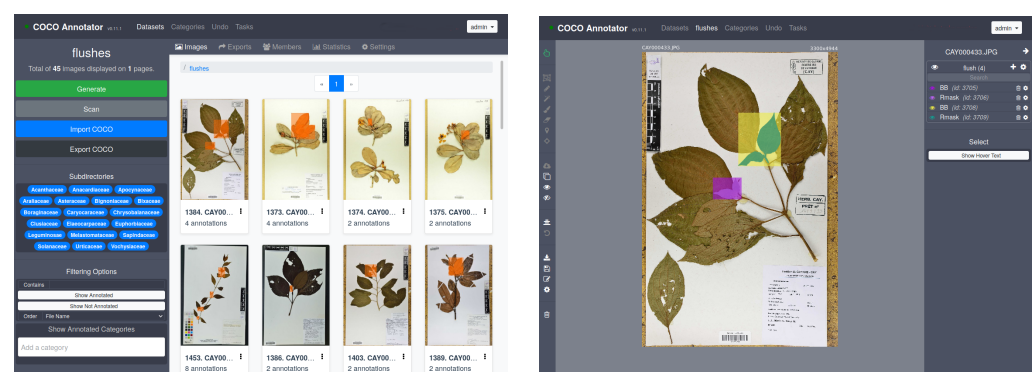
COCO Annotator v0.11.1 Datasets Categories Undo Tasks admin

flushes

Total of 45 images displayed on 1 pages.

Generate

Scan

Import COCO

Export COCO

Subdirectories

Acanthaceae Anacardiaceae Apocynaceae Araliaceae Asteraceae Bignoniaceae Bixaceae Boraginaceae Caryocaraceae Chrysobalanaceae Clusiaceae Elaeocarpaceae Euphorbiaceae Leguminosae Melastomataceae Sapindaceae Solanaceae Urticaceae Vochysiaceae

Filtering Options

Contains

Show Annotated

Show Not Annotated

Order File Name

Show Annotated Categories

Add a category

Images Exports Members Statistics Settings

/ flushes

« 1 »

1384. CAY00... 4 annotations

1373. CAY00... 4 annotations

1374. CAY00... 2 annotations

1375. CAY00... 2 annotations

1453. CAY00... 8 annotations

1386. CAY00... 2 annotations

1403. CAY00... 2 annotations

1389. CAY00... 2 annotations

COCO Annotator v0.11.1 Datasets flushes Categories Undo Tasks admin

CAY000433.JPG 3360x4944

CAY000433.JPG

flush (4)

Search

BB (id: 3705)

Rmask (id: 3706)

BB (id: 3708)

Rmask (id: 3709)

Select

Show Hover Text